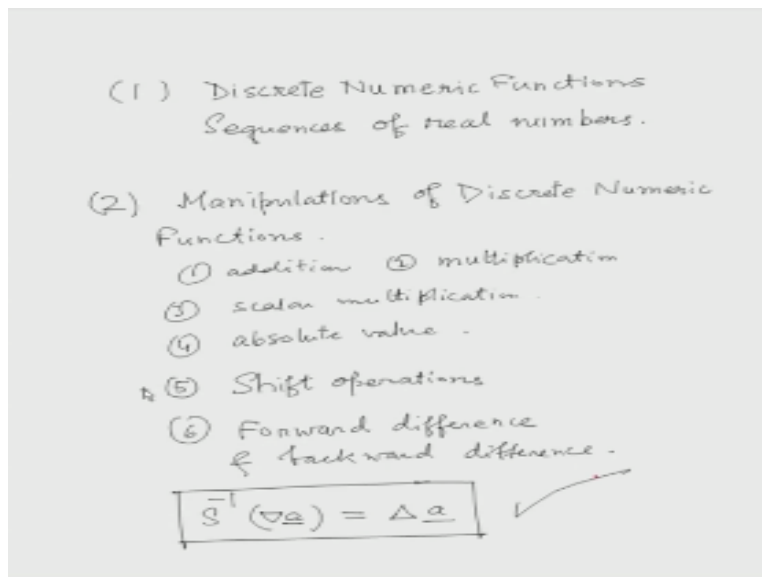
(1) Discrete Numeric Functions
Sequences of real numbers.

(2) Manipulations of Discrete Numeric Functions.
① addition ② multiplication
③ scalar multiplication.
④ absolute value.
⑤ Shift operations
⑥ Forward difference & backward difference.

$S^{-1}(\nabla \underline{a}) = \Delta \underline{a}$